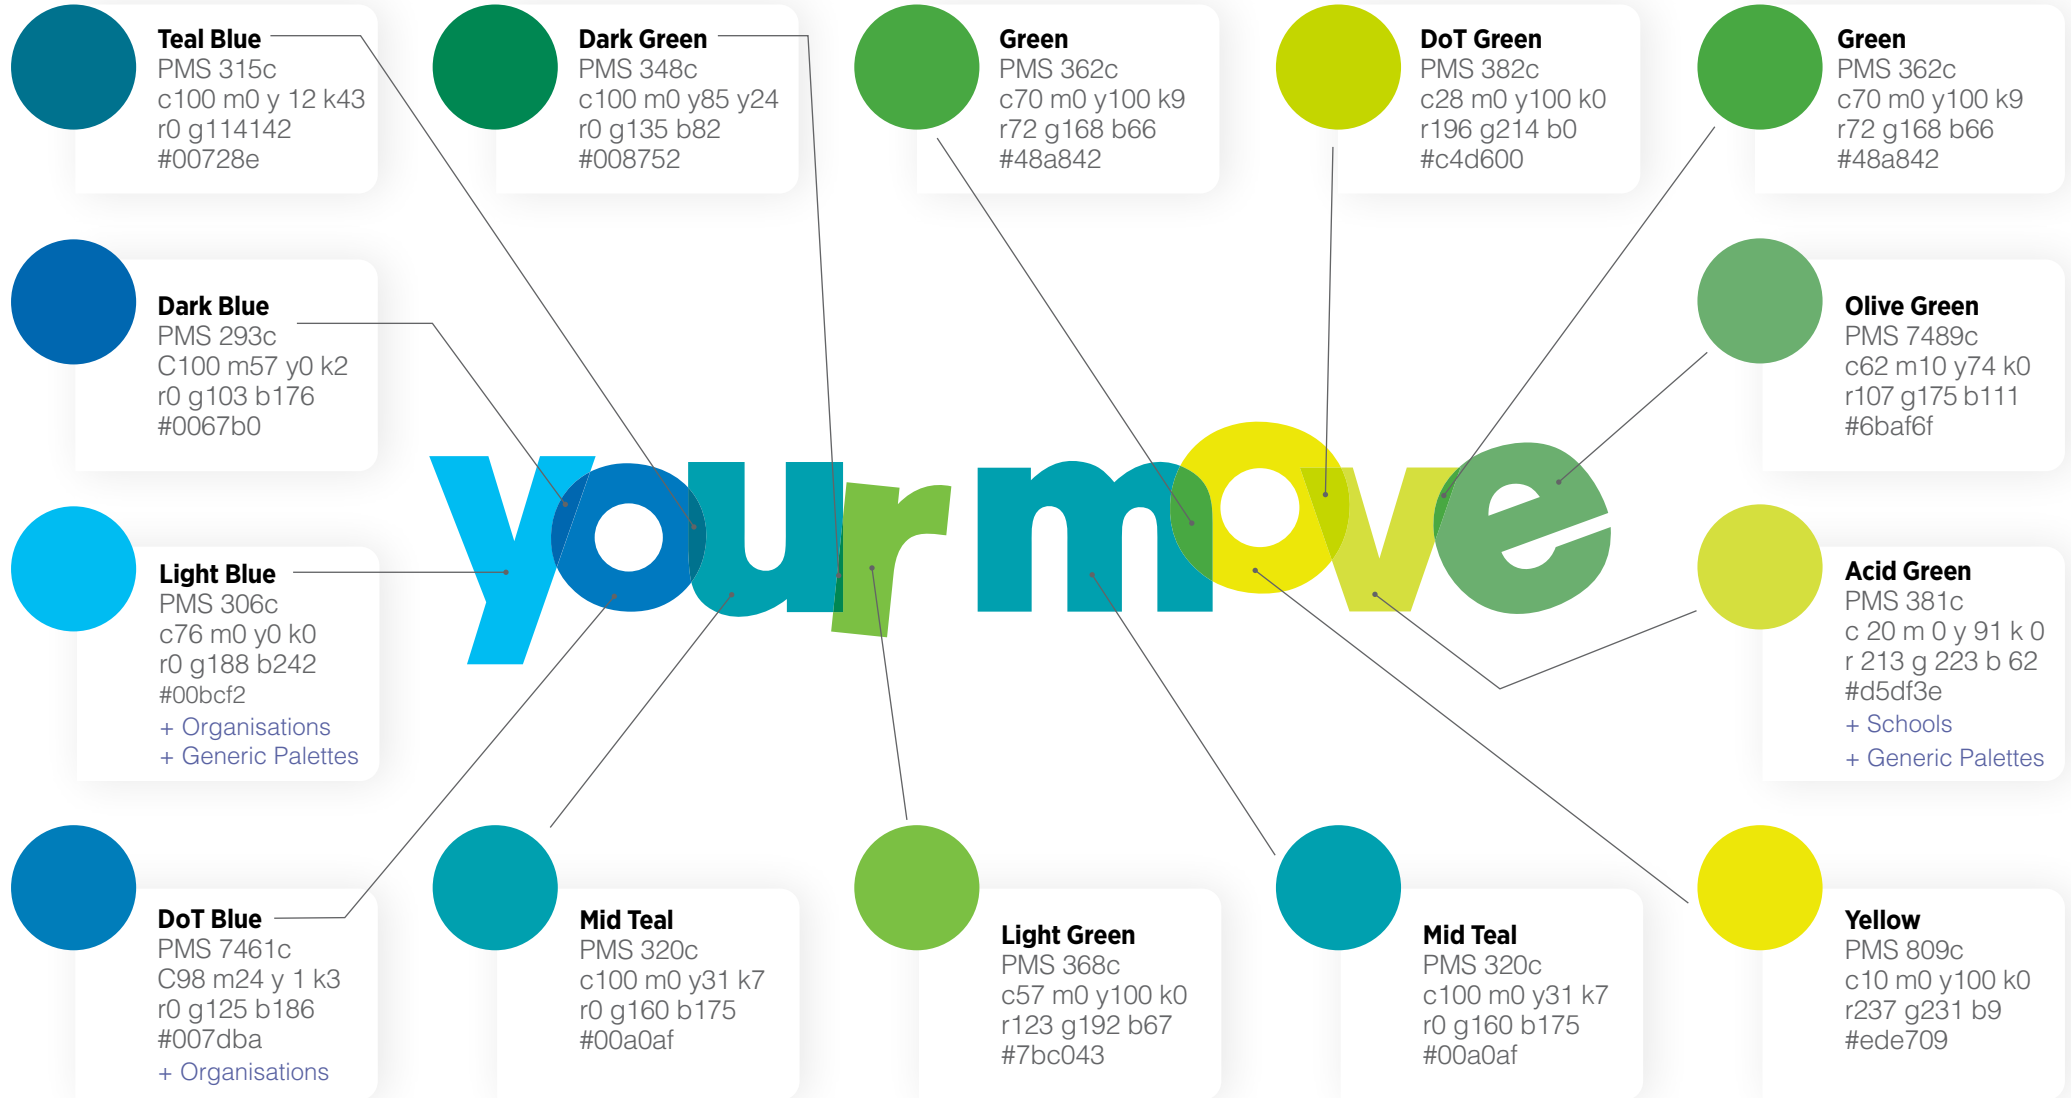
Teal Blue
PMS 315c
c100 m0 y 12 k43
r0 g114142
#00728e

Dark Green
PMS 348c
c100 m0 y85 y24
r0 g135 b82
#008752

Green
PMS 362c
c70 m0 y100 k9
r72 g168 b66
#48a842

DoT Green
PMS 382c
c28 m0 y100 k0
r196 g214 b0
#c4d600

Green
PMS 362c
c70 m0 y100 k9
r72 g168 b66
#48a842

Dark Blue
PMS 293c
C100 m57 y0 k2
r0 g103 b176
#0067b0

Olive Green
PMS 7489c
c62 m10 y74 k0
r107 g175 b111
#6baf6f

your move

Light Blue
PMS 306c
c76 m0 y0 k0
r0 g188 b242
#00bcf2
+ Organisations
+ Generic Palettes

Acid Green
PMS 381c
c 20 m 0 y 91 k 0
r 213 g 223 b 62
#d5df3e
+ Schools
+ Generic Palettes

DoT Blue
PMS 7461c
C98 m24 y 1 k3
r0 g125 b186
#007dba
+ Organisations

Mid Teal
PMS 320c
c100 m0 y31 k7
r0 g160 b175
#00a0af

Light Green
PMS 368c
c57 m0 y100 k0
r123 g192 b67
#7bc043

Mid Teal
PMS 320c
c100 m0 y31 k7
r0 g160 b175
#00a0af

Yellow
PMS 809c
c10 m0 y100 k0
r237 g231 b9
#ede709